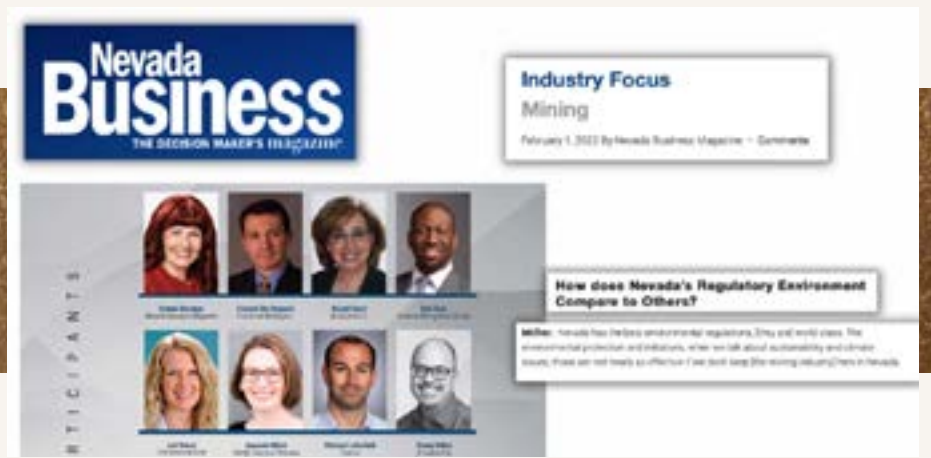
Nevada
Business
THE DECISION MAKER'S magazine

Industry Focus
Mining
February 1, 2022 By Nevada Business Magazine · Comments

PARTICIPANTS

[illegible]
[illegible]
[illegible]
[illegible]
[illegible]
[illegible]
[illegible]
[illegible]

How does Nevada's Regulatory Environment Compare to Others?

Miller: Nevada has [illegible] environmental regulations, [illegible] world class. The environmental protection and initiatives, when we talk about sustainability and climate issues, those are not nearly as effective if we don't keep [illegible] mining industry here in Nevada.